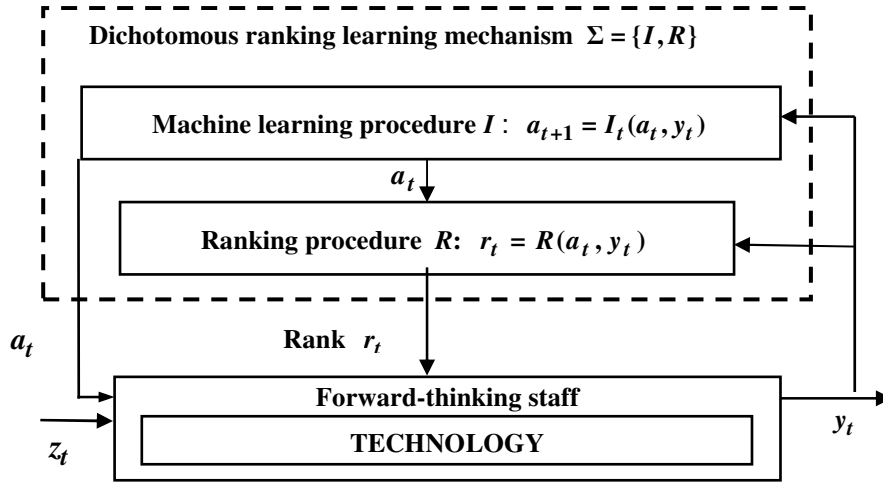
Dichotomous ranking learning mechanism $\Sigma = \{I, R\}$

Machine learning procedure $I$: $a_{t+1} = I_t(a_t, y_t)$

$a_t$

Ranking procedure $R$: $r_t = R(a_t, y_t)$

$a_t$

Rank $r_t$

Forward-thinking staff

TECHNOLOGY

$z_t$

$y_t$